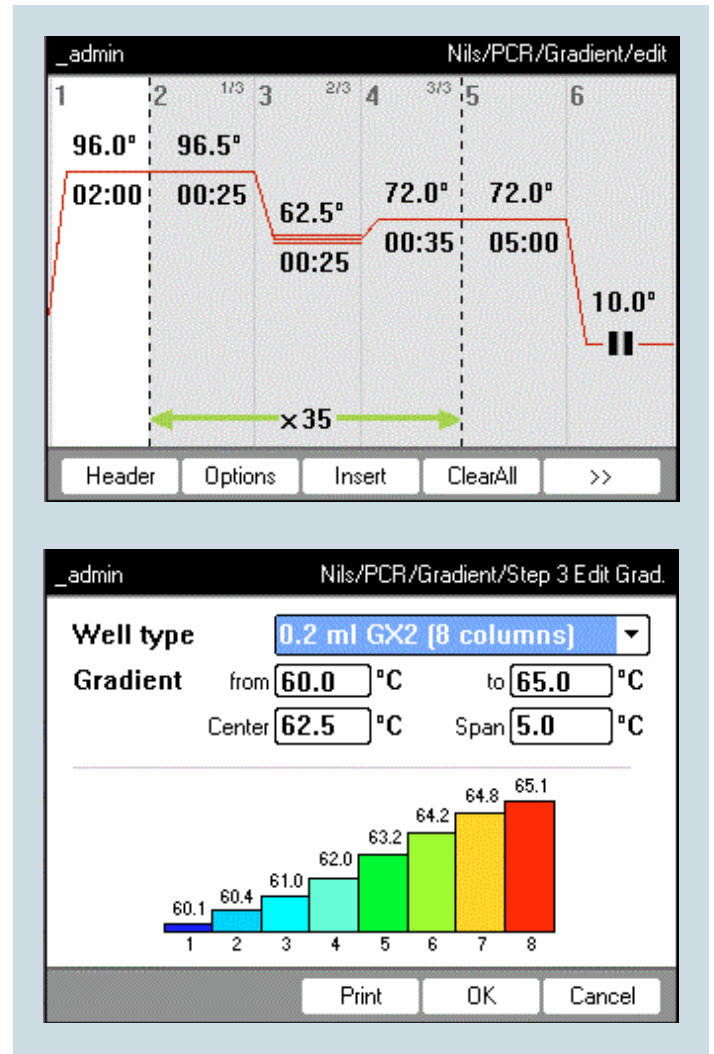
_admin Nils/PCR/Gradient/edit

1 2 1/3 3 2/3 4 3/3 5 6

96.0° 96.5°

02:00 00:25

62.5°

00:25

72.0° 72.0°

00:35 05:00

10.0°

×35

Header Options Insert ClearAll >>

_admin Nils/PCR/Gradient/Step 3 Edit Grad.

Well type 0.2 ml GX2 (8 columns)

Gradient from 60.0 °C to 65.0 °C

Center 62.5 °C Span 5.0 °C

60.1 60.4 61.0 62.0 63.2 64.2 64.8 65.1

1 2 3 4 5 6 7 8

Print OK Cancel